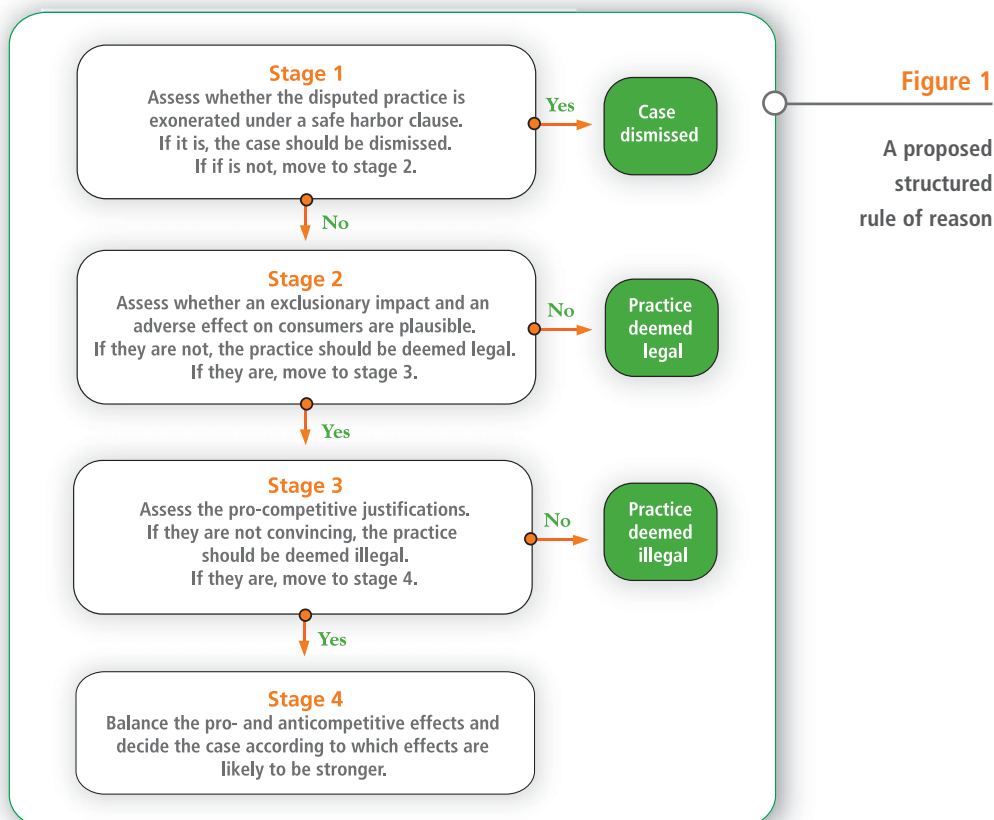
Stage 1
Assess whether the disputed practice is exonerated under a safe harbor clause. If it is, the case should be dismissed. If if is not, move to stage 2.

Yes

Case dismissed

Figure 1

A proposed structured rule of reason

No

Stage 2
Assess whether an exclusionary impact and an adverse effect on consumers are plausible. If they are not, the practice should be deemed legal. If they are, move to stage 3.

No

Practice deemed legal

Yes

Stage 3
Assess the pro-competitive justifications. If they are not convincing, the practice should be deemed illegal. If they are, move to stage 4.

No

Practice deemed illegal

Yes

Stage 4
Balance the pro- and anticompetitive effects and decide the case according to which effects are likely to be stronger.